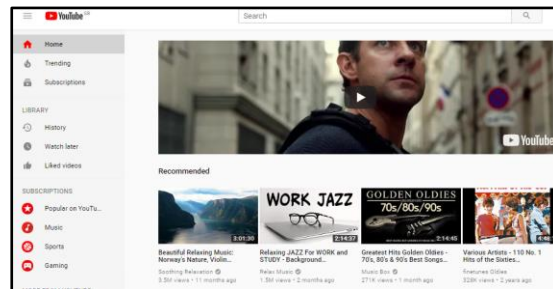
YouTube GB

Search

Home
Trending
Subscriptions

LIBRARY
History
Watch later
Liked videos

SUBSCRIPTIONS
Popular on YouTu...
Music
Sports
Gaming

YouTube

Recommended

3:01:30
Beautiful Relaxing Music: Norway's Nature, Violin...
Soothing Relaxation
3.5M views • 11 months ago

WORK JAZZ
2:14:37
Relaxing JAZZ For WORK and STUDY - Background...
Relax Music
1.5M views • 2 months ago

GOLDEN OLDIES
70s/80s/90s
2:14:45
Greatest Hits Golden Oldies - 70's, 80's & 90's Best Songs...
Music Box
271K views • 1 month ago

4:4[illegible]
Various Artists - 110 No. 1 Hits of the Sixties...
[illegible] Oldies
328K views • 2 years ago